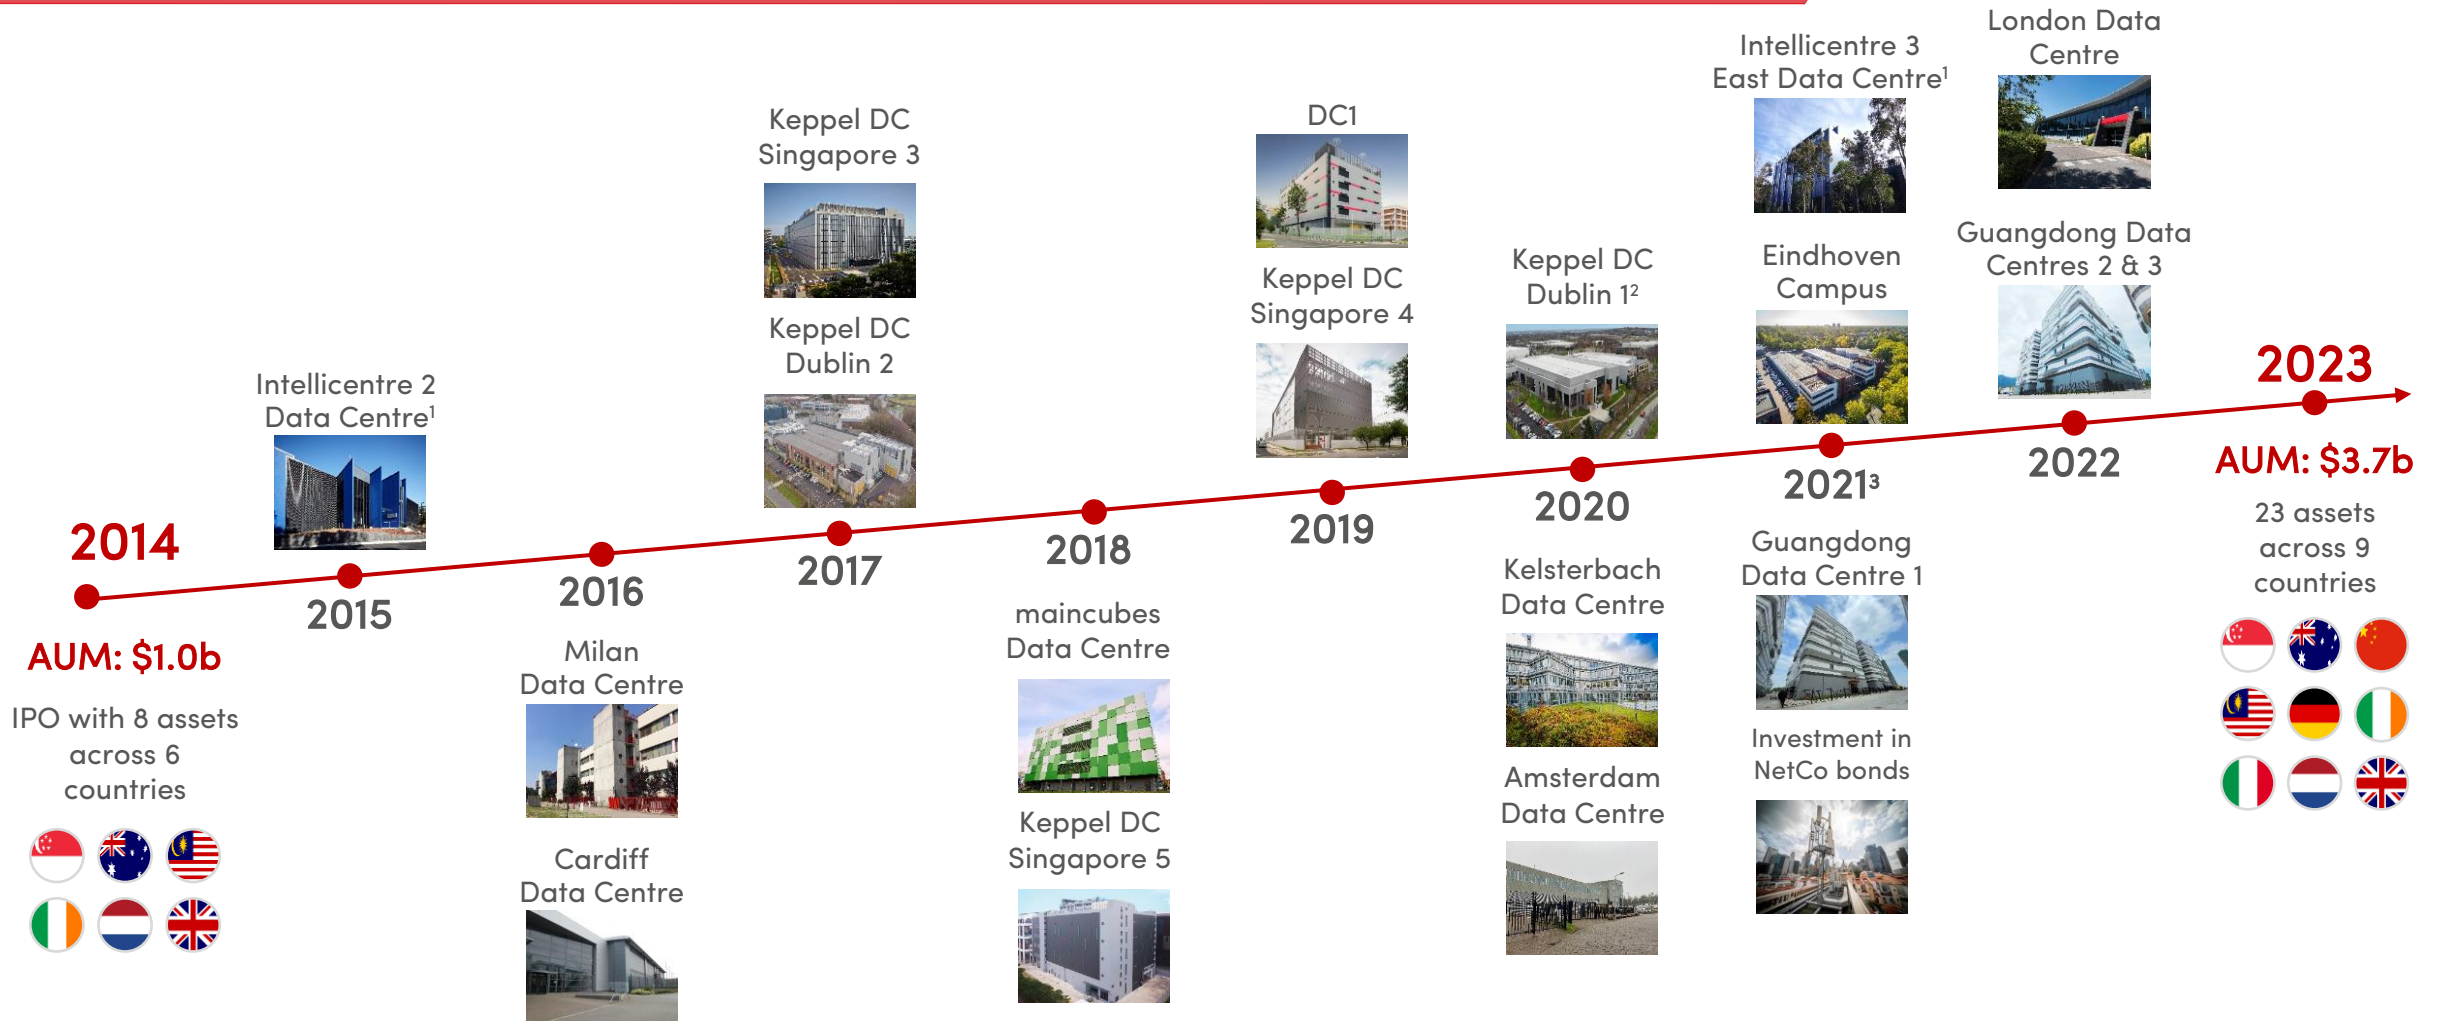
2014

AUM: $1.0b

IPO with 8 assets across 6 countries

Intellicentre 2 Data Centre$^1$

2015

2016

Milan Data Centre

Cardiff Data Centre

Keppel DC Singapore 3

Keppel DC Dublin 2

2017

2018

maincubes Data Centre

Keppel DC Singapore 5

DC1

Keppel DC Singapore 4

2019

Keppel DC Dublin 1$^2$

2020

Kelsterbach Data Centre

Amsterdam Data Centre

Intellicentre 3 East Data Centre$^1$

Eindhoven Campus

2021$^3$

Guangdong Data Centre 1

Investment in NetCo bonds

London Data Centre

Guangdong Data Centres 2 & 3

2022

2023

AUM: $3.7b

23 assets across 9 countries